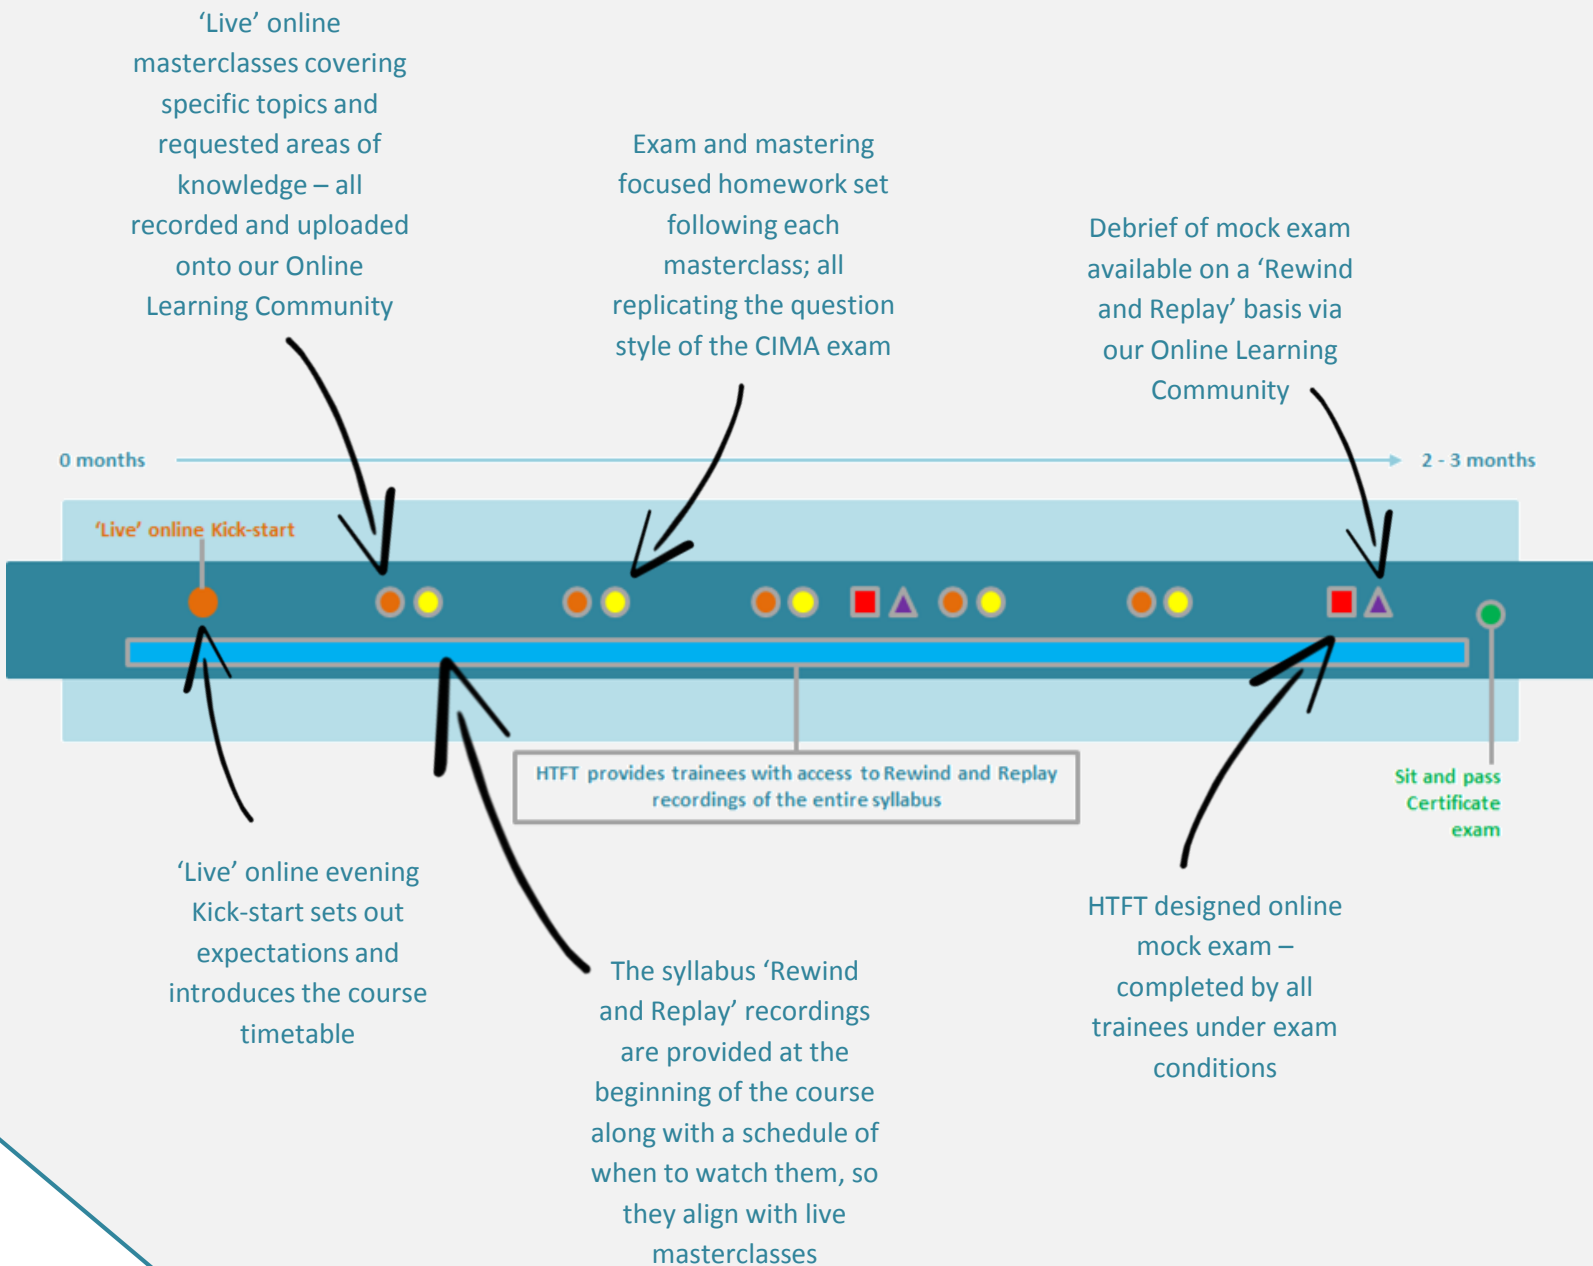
‘Live’ online masterclasses covering specific topics and requested areas of knowledge – all recorded and uploaded onto our Online Learning Community

Exam and mastering focused homework set following each masterclass; all replicating the question style of the CIMA exam

Debrief of mock exam available on a ‘Rewind and Replay’ basis via our Online Learning Community

0 months

2 - 3 months

‘Live’ online Kick-start

HTFT provides trainees with access to Rewind and Replay recordings of the entire syllabus

Sit and pass Certificate exam

‘Live’ online evening Kick-start sets out expectations and introduces the course timetable

The syllabus ‘Rewind and Replay’ recordings are provided at the beginning of the course along with a schedule of when to watch them, so they align with live masterclasses

HTFT designed online mock exam – completed by all trainees under exam conditions